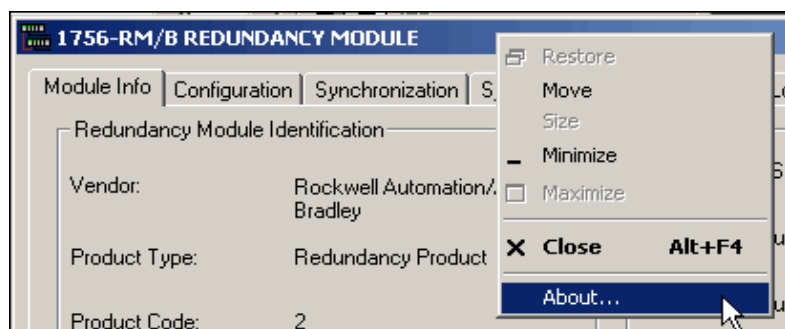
1756-RM/B REDUNDANCY MODULE

Module Info | Configuration | Synchronization | S

Redundancy Module Identification

Vendor: Rockwell Automation/ Bradley

Product Type: Redundancy Product

Product Code: 2

Restore
Move
Size
Minimize
Maximize
Close Alt+F4
About...